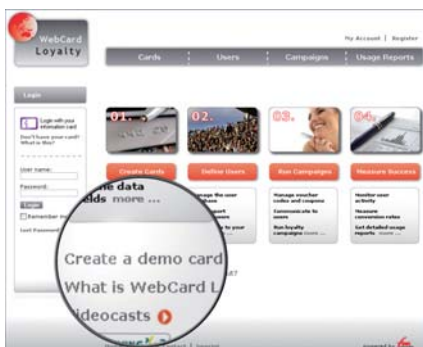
WebCard Loyalty

My Account | Register

Cards | Users | Campaigns | Usage Reports

Login

Login with your information card

Don't have your card? What is this?

User name:

Password:

Login

Remember me

Lost Password

01.

02.

03.

04.

Create Cards

Define Users

Run Campaigns

Measure Success

the data
fields more ...

Manage the user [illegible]

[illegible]

Manage voucher codes and coupons

Communicate to users

Run loyalty campaigns more ...

Monitor user activity

Measure conversion rates

Get detailed usage reports more ...

Create a demo card

What is WebCard L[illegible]

ideocasts

powered by